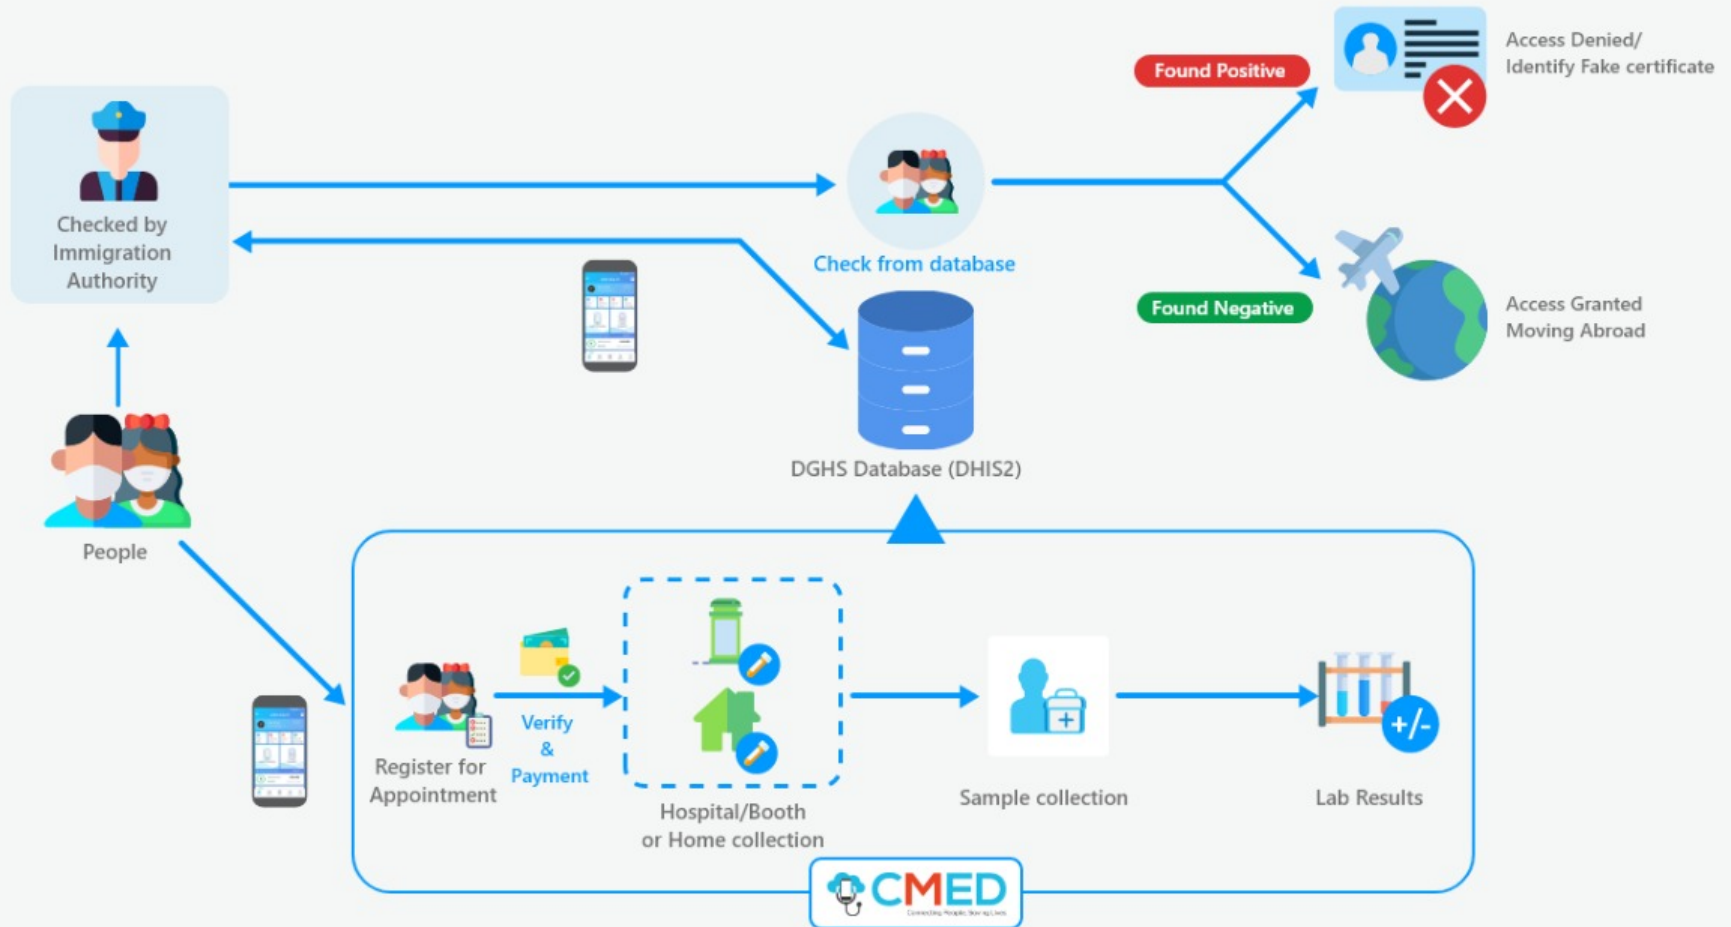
Checked by Immigration Authority

Check from database

Found Positive

Access Denied/ Identify Fake certificate

Found Negative

Access Granted Moving Abroad

DGHS Database (DHIS2)

People

Register for Appointment

Verify & Payment

Hospital/Booth or Home collection

Sample collection

+/-

Lab Results

CMED

Connecting People, Saving Lives